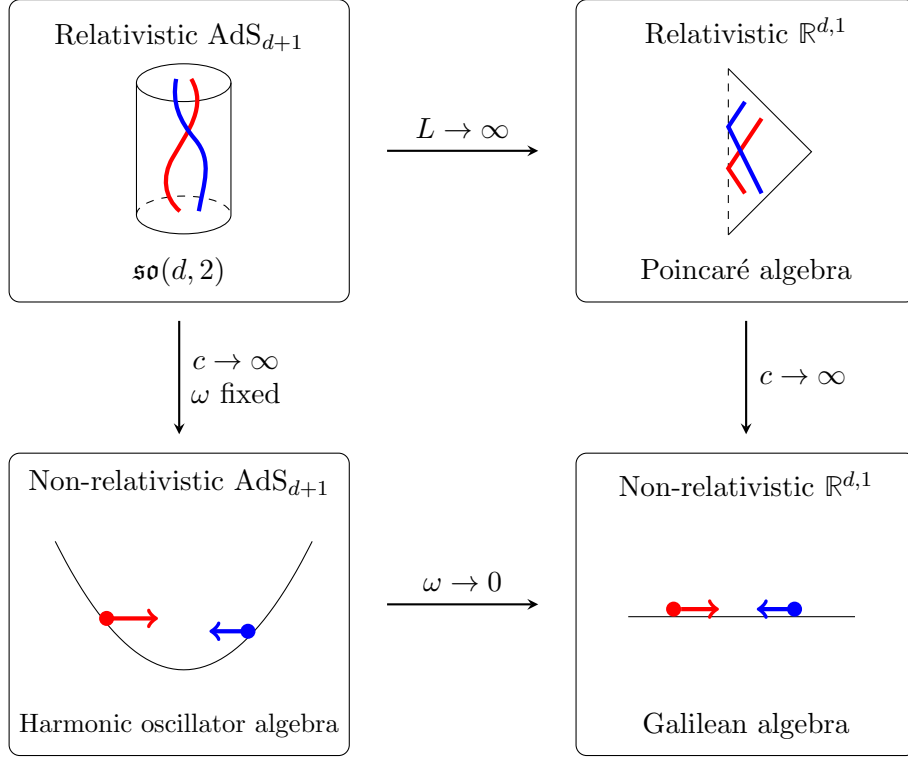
Relativistic $\text{AdS}_{d+1}$

$\mathfrak{so}(d,2)$

$L \to \infty$

Relativistic $\mathbb{R}^{d,1}$

Poincaré algebra

$c \to \infty$
$\omega$ fixed

$c \to \infty$

Non-relativistic $\text{AdS}_{d+1}$

Harmonic oscillator algebra

$\omega \to 0$

Non-relativistic $\mathbb{R}^{d,1}$

Galilean algebra